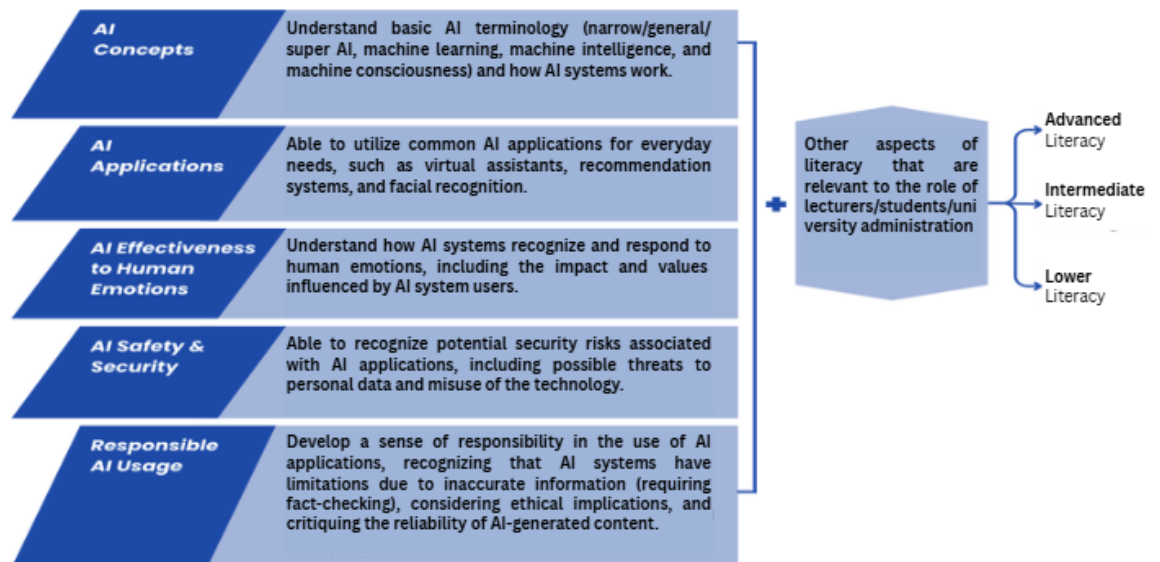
AI Concepts

Understand basic AI terminology (narrow/general/ super AI, machine learning, machine intelligence, and machine consciousness) and how AI systems work.

AI Applications

Able to utilize common AI applications for everyday needs, such as virtual assistants, recommendation systems, and facial recognition.

AI Effectiveness to Human Emotions

Understand how AI systems recognize and respond to human emotions, including the impact and values influenced by AI system users.

AI Safety & Security

Able to recognize potential security risks associated with AI applications, including possible threats to personal data and misuse of the technology.

Responsible AI Usage

Develop a sense of responsibility in the use of AI applications, recognizing that AI systems have limitations due to inaccurate information (requiring fact-checking), considering ethical implications, and critiquing the reliability of AI-generated content.

+

Other aspects of literacy that are relevant to the role of lecturers/students/university administration

Advanced Literacy

Intermediate Literacy

Lower Literacy